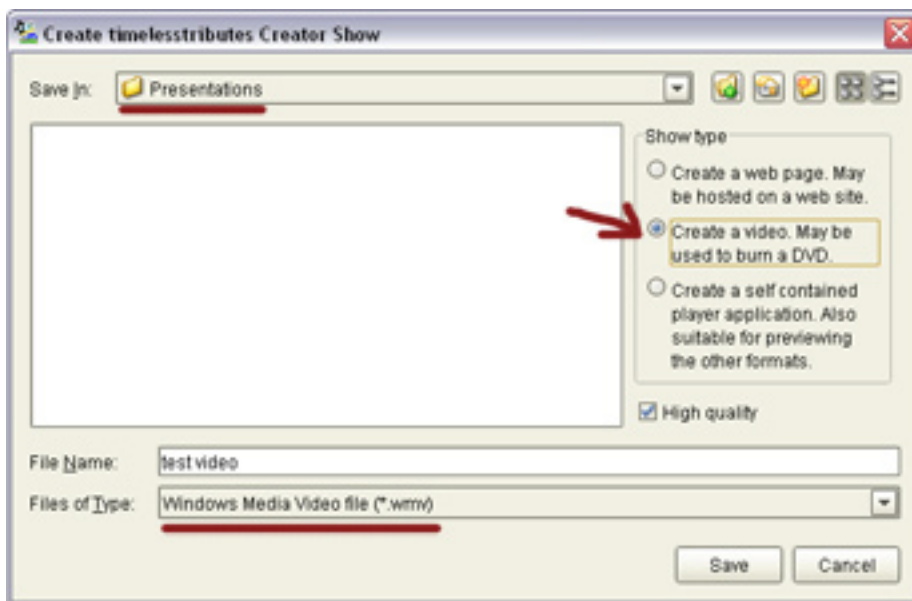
Create timelesstributes Creator Show

Save In: Presentations

Show type

Create a web page. May be hosted on a web site.

Create a video. May be used to burn a DVD.

Create a self contained player application. Also suitable for previewing the other formats.

High quality

File Name: test video

Files of Type: Windows Media Video file (*.wmv)

Save

Cancel